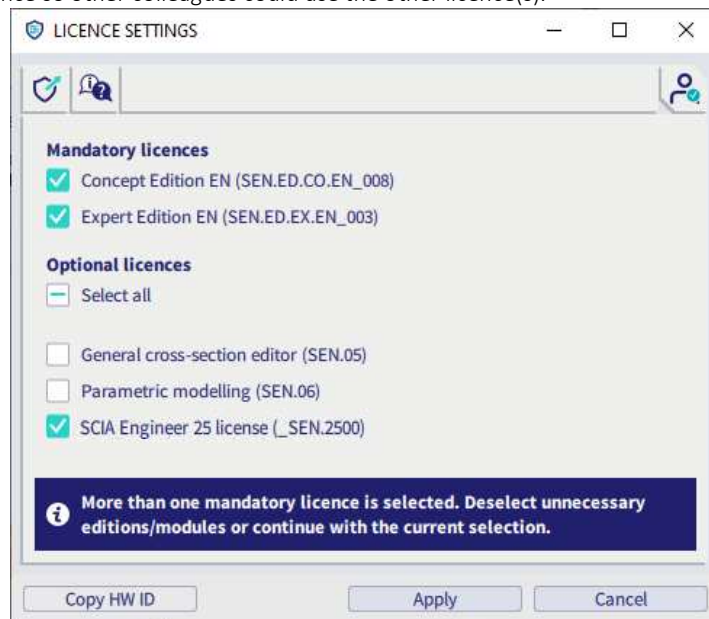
LICENCE SETTINGS

Mandatory licences
Concept Edition EN (SEN.ED.CO.EN_008)
Expert Edition EN (SEN.ED.EX.EN_003)

Optional licences
Select all

General cross-section editor (SEN.05)
Parametric modelling (SEN.06)
SCIA Engineer 25 license (_SEN.2500)

More than one mandatory licence is selected. Deselect unnecessary editions/modules or continue with the current selection.

Copy HW ID
Apply
Cancel